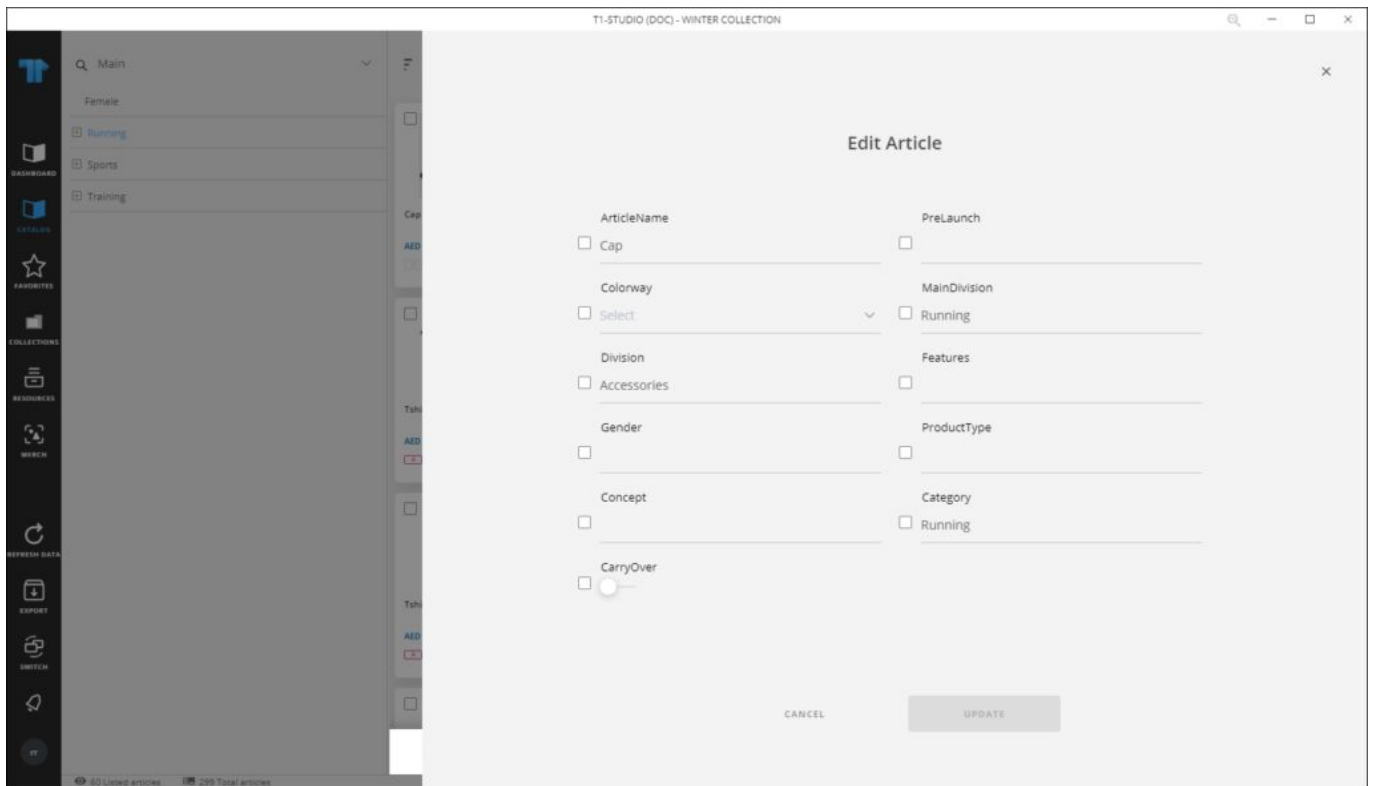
T1-STUDIO (DOC) - WINTER COLLECTION

DASHBOARD
CATALOG
FAVORITES
COLLECTIONS
RESOURCES
MERCH
REFRESH DATA
EXPORT
SWITCH

Main
Female
Running
Sports
Training

Cap
AED
Tshi
AED
Tshi
AED

60 Listed articles 299 Total articles

Edit Article

ArticleName
Cap

PreLaunch

Colorway
Select

MainDivision
Running

Division
Accessories

Features

Gender

ProductType

Concept

Category
Running

CarryOver

CANCEL
UPDATE